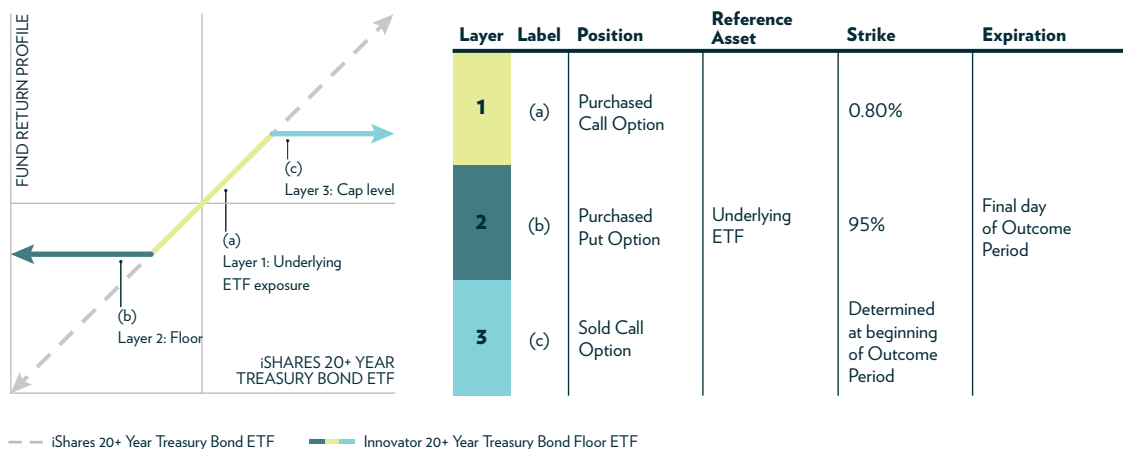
FUND RETURN PROFILE

(c)
Layer 3: Cap level

(a)
Layer 1: Underlying ETF exposure

(b)
Layer 2: Floor

iSHARES 20+ YEAR TREASURY BOND ETF

| Layer | Label | Position | Reference Asset | Strike | Expiration |
|---|---|---|---|---|---|
| 1 | (a) | Purchased Call Option | Underlying ETF | 0.80% | Final day of Outcome Period |
| 2 | (b) | Purchased Put Option | | 95% | |
| 3 | (c) | Sold Call Option | | Determined at beginning of Outcome Period | |

iShares 20+ Year Treasury Bond ETF
Innovator 20+ Year Treasury Bond Floor ETF